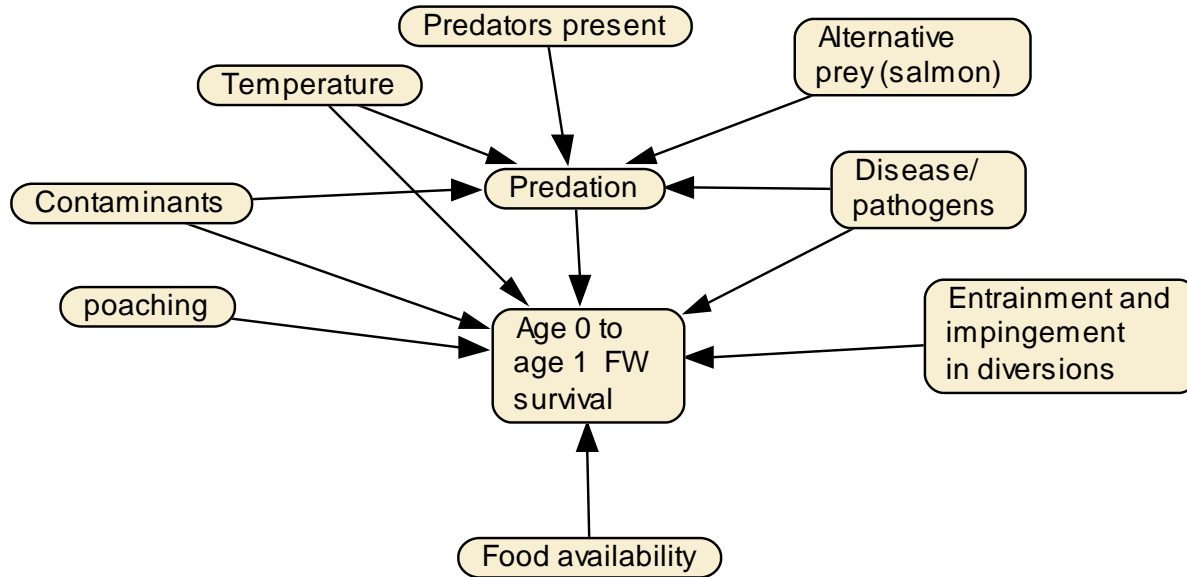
Predators present

Alternative prey (salmon)

Temperature

Predation

Disease/ pathogens

Contaminants

poaching

Age 0 to age 1 FW survival

Entrainment and impingement in diversions

Food availability